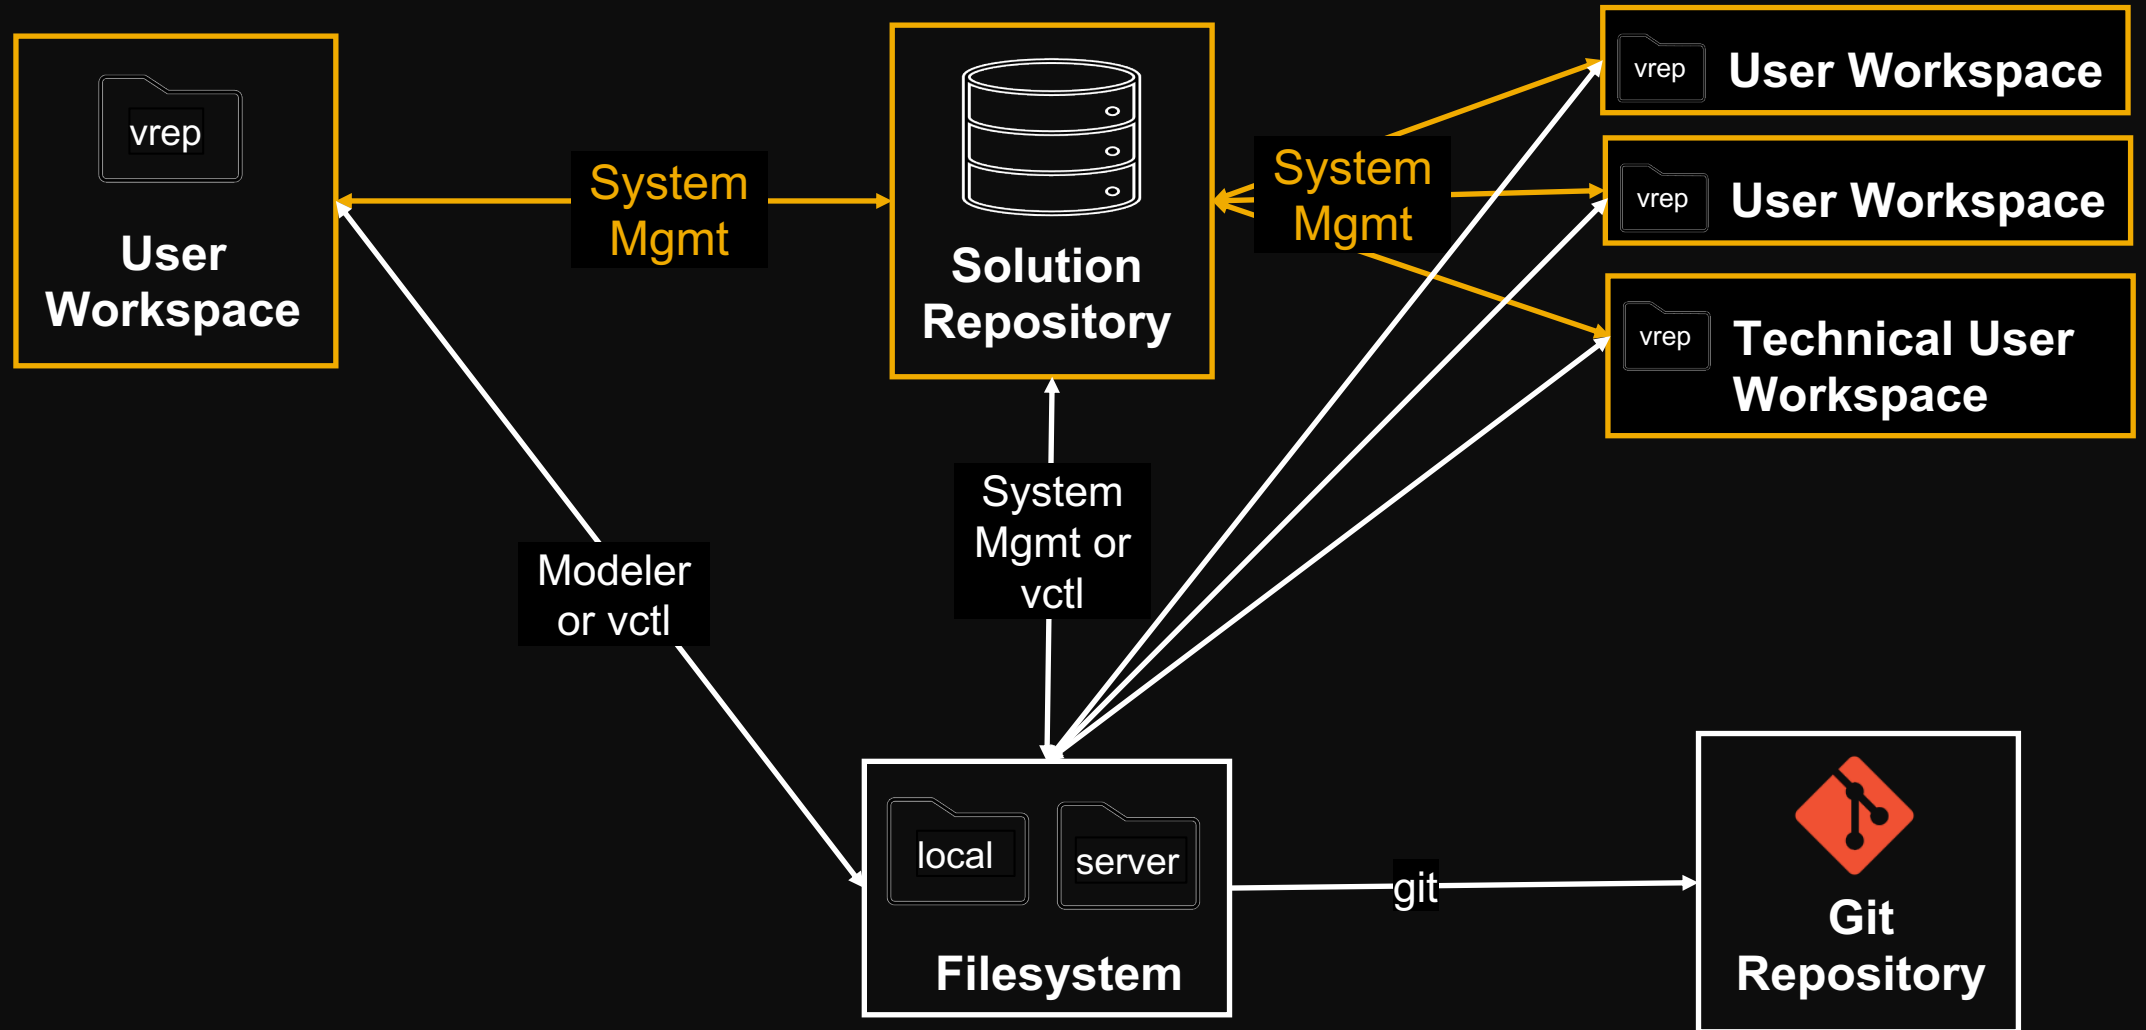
vrep
User Workspace

System Mgmt

Solution Repository

System Mgmt

vrep User Workspace

vrep User Workspace

vrep Technical User Workspace

Modeler or vctl

System Mgmt or vctl

local

server

Filesystem

git

Git Repository